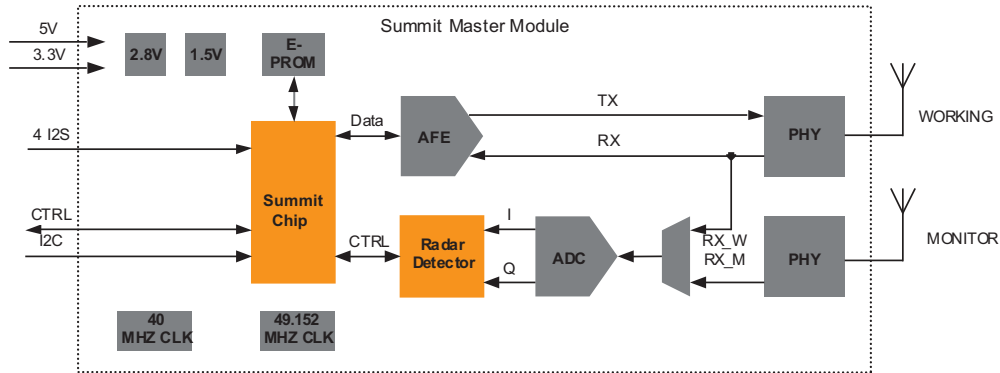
Summit Master Module

5V

3.3V

2.8V

1.5V

E-PROM

4 I2S

Data

AFE

TX

RX

PHY

WORKING

Summit Chip

CTRL

I2C

CTRL

Radar Detector

I

Q

ADC

RX_W

RX_M

PHY

MONITOR

40 MHZ CLK

49.152 MHZ CLK